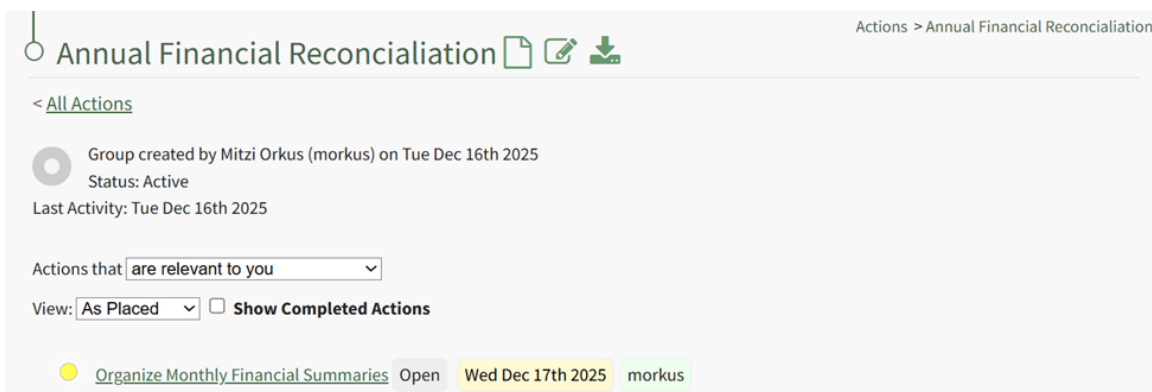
Annual Financial Reconcialiation

Actions > Annual Financial Reconcialiation

< All Actions

Group created by Mitzi Orkus (morkus) on Tue Dec 16th 2025
Status: Active
Last Activity: Tue Dec 16th 2025

Actions that are relevant to you

View: As Placed Show Completed Actions

Organize Monthly Financial Summaries Open Wed Dec 17th 2025 morkus